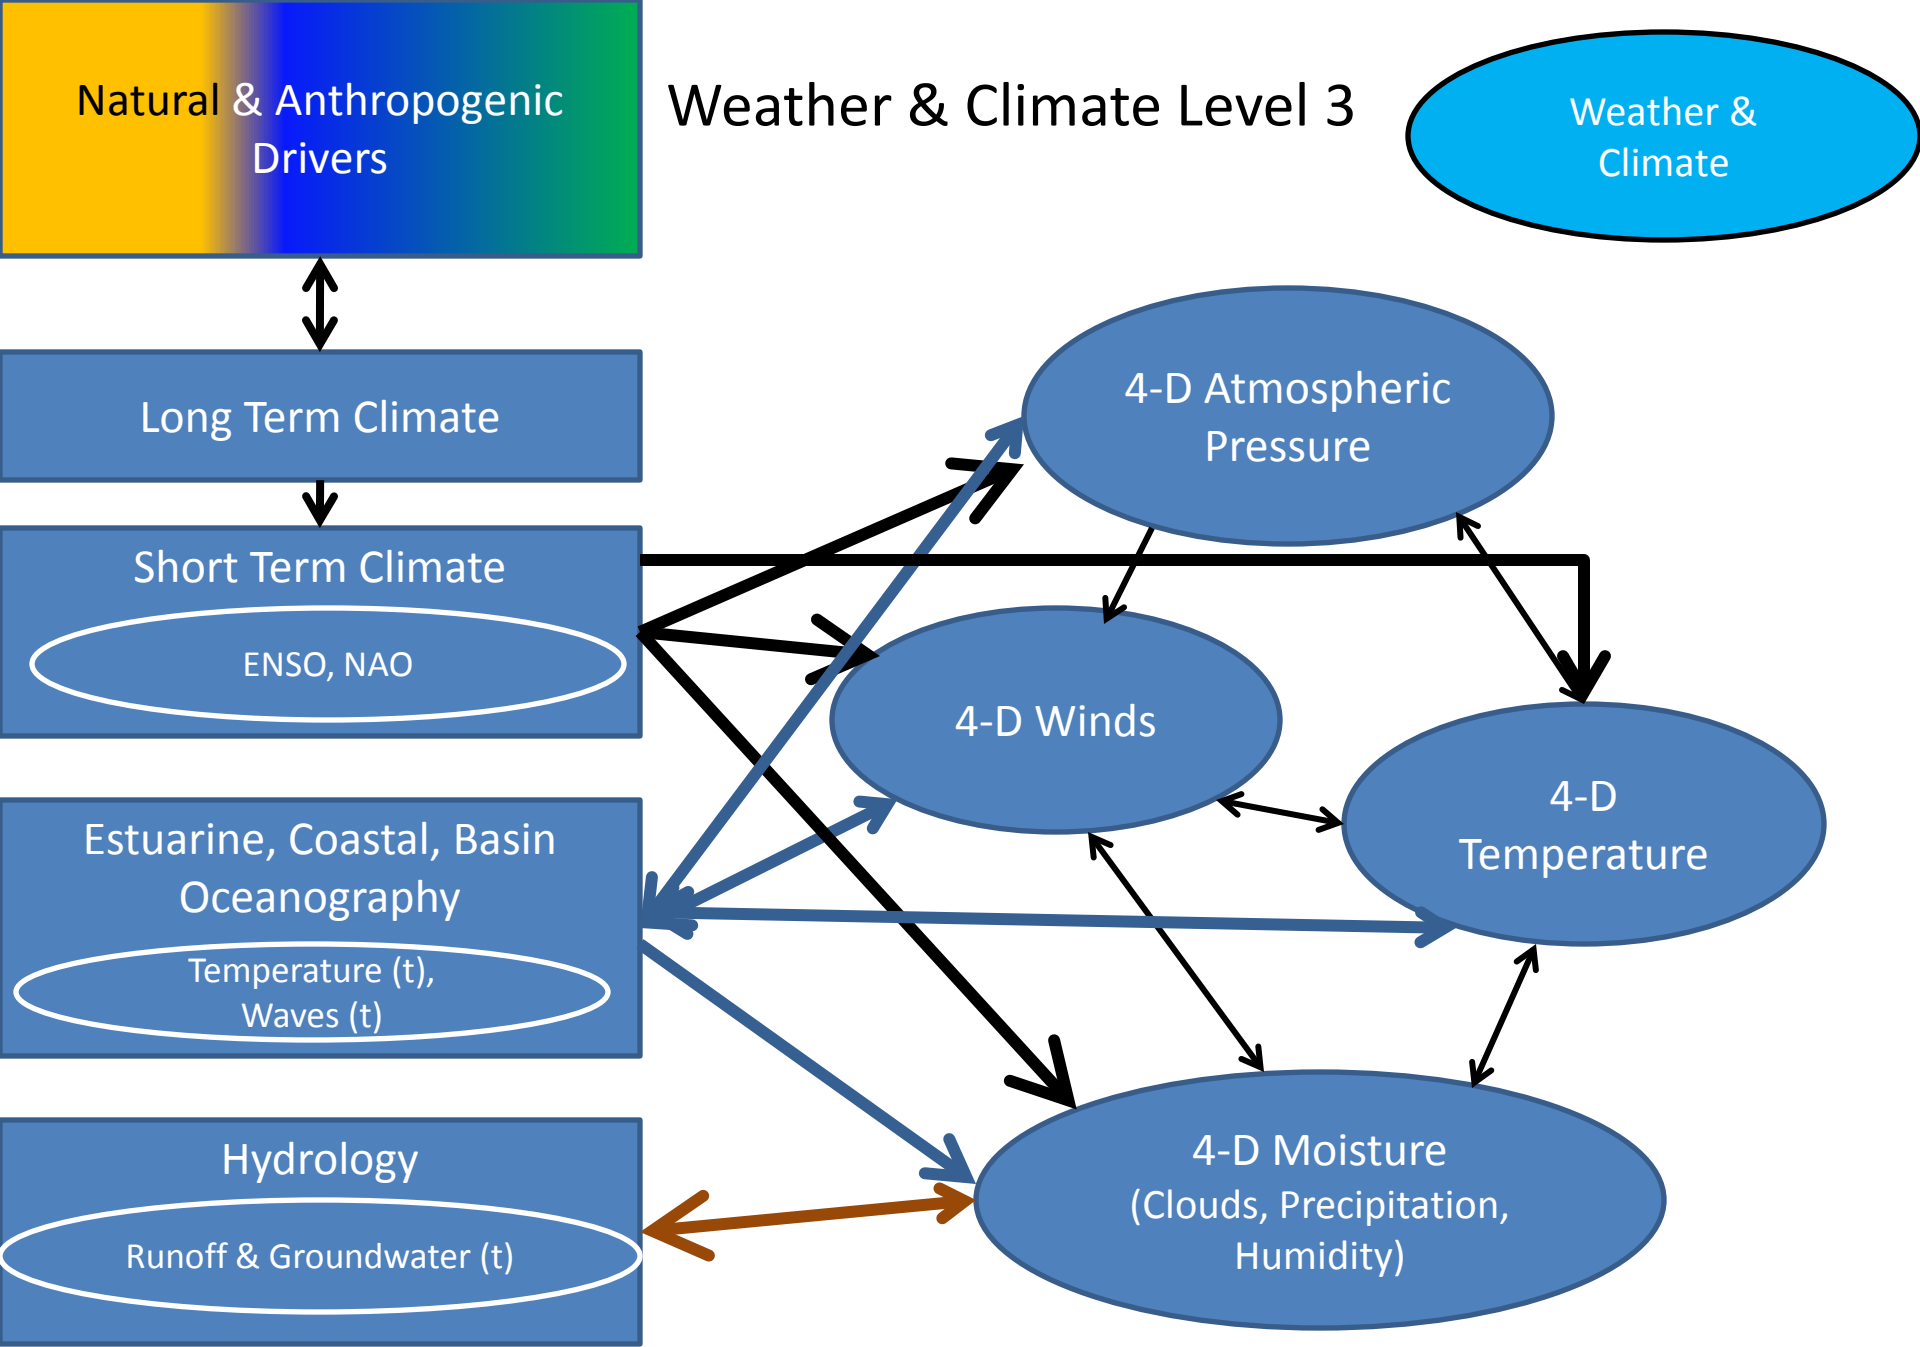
Natural & Anthropogenic Drivers

Weather & Climate Level 3

Weather & Climate

Long Term Climate

Short Term Climate

ENSO, NAO

4-D Atmospheric Pressure

4-D Winds

4-D Temperature

Estuarine, Coastal, Basin Oceanography

Temperature (t), Waves (t)

Hydrology

Runoff & Groundwater (t)

4-D Moisture (Clouds, Precipitation, Humidity)